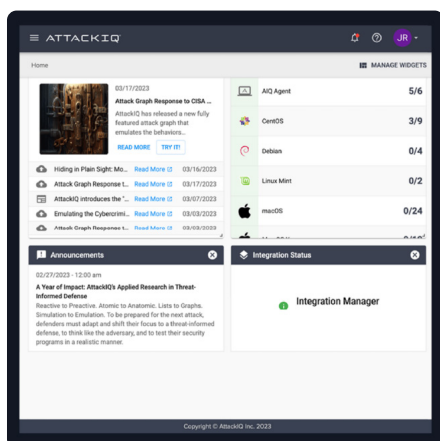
ATTACKIQ

JR

Home

MANAGE WIDGETS

03/17/2023

Attack Graph Response to CISA ...

AttackIQ has released a new fully featured attack graph that emulates the behaviors...

READ MORE

TRY IT!

Hiding in Plain Sight: Mo... Read More 03/16/2023

Attack Graph Response t... Read More 03/17/2023

AttackIQ introduces the "... Read More 03/07/2023

Emulating the Cybercrimi... Read More 03/03/2023

Attack Graph Response t... Read More 03/03/2023

AIQ Agent 5/6

CentOS 3/9

Debian 0/4

Linux Mint 0/2

macOS 0/24

Announcements

02/27/2023 - 12:00 am

A Year of Impact: AttackIQ's Applied Research in Threat-Informed Defense

Reactive to Proactive. Atomic to Anatomic. Lists to Graphs. Simulation to Emulation. To be prepared for the next attack, defenders must adapt and shift their focus to a threat-informed defense, to think like the adversary, and to test their security programs in a realistic manner.

Integration Status

Integration Manager

Copyright © AttackIQ Inc. 2023